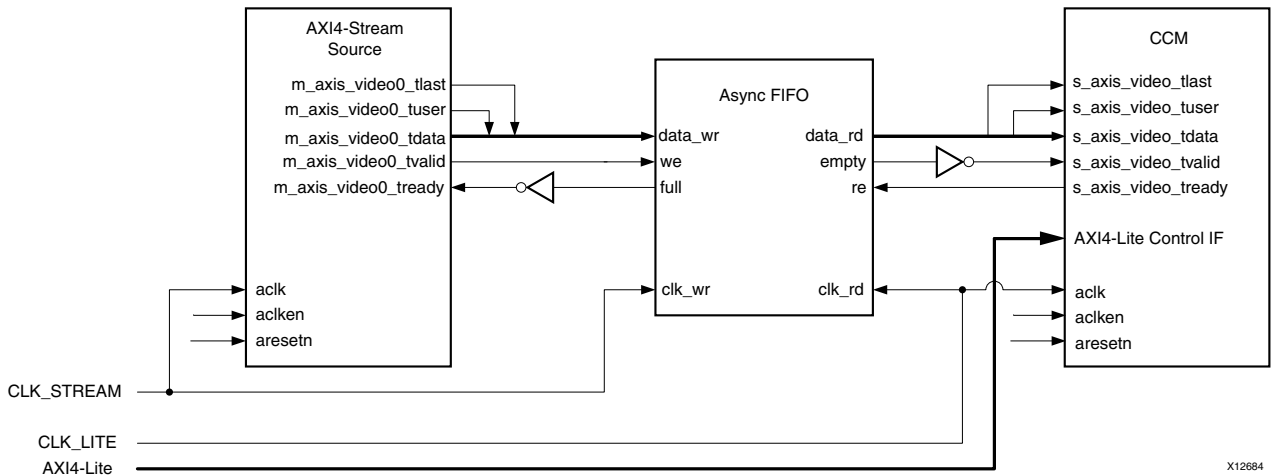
AXI4-Stream Source

m_axis_video0_tlast
m_axis_video0_tuser
m_axis_video0_tdata
m_axis_video0_tvalid
m_axis_video0_tready

aclk
aclken
aresetn

Async FIFO

data_wr
we
full

clk_wr

data_rd
empty
re

clk_rd

CCM

s_axis_video_tlast
s_axis_video_tuser
s_axis_video_tdata
s_axis_video_tvalid
s_axis_video_tready

AXI4-Lite Control IF

aclk
aclken
aresetn

CLK_STREAM

CLK_LITE

AXI4-Lite

X12684